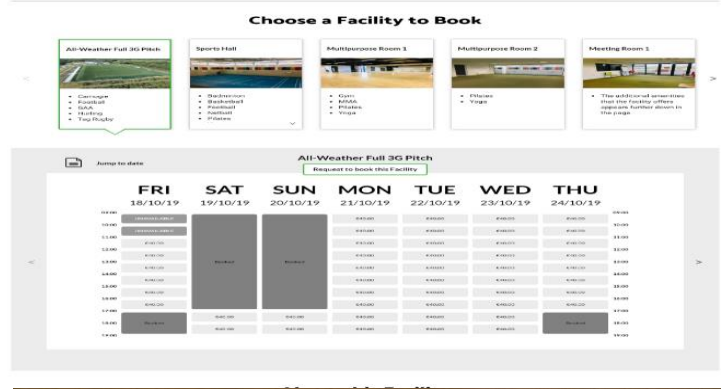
Choose a Facility to Book

All-Weather Full 3G Pitch
- Camogie
- Football
- GAA
- Hurling
- Tag Rugby

Sports Hall
- Badminton
- Basketball
- Football
- Netball
- Pilates

Multipurpose Room 1
- Gym
- MMA
- Pilates
- Yoga

Multipurpose Room 2
- Pilates
- Yoga

Meeting Room 1
- The additional amenities that the facility offers appears further down in the page

Jump to date

All-Weather Full 3G Pitch

Request to book this Facility

| | FRI 18/10/19 | SAT 19/10/19 | SUN 20/10/19 | MON 21/10/19 | TUE 22/10/19 | WED 23/10/19 | THU 24/10/19 | |
|---|---|---|---|---|---|---|---|---|
| 09:00 | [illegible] | Booked | Booked | €40.00 | €40.00 | €40.00 | €40.00 | 09:00 |
| 10:00 | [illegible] | | | €40.00 | €40.00 | €40.00 | €40.00 | 10:00 |
| 11:00 | €40.00 | | | €40.00 | €40.00 | €40.00 | €40.00 | 11:00 |
| 12:00 | €40.00 | | | €40.00 | €40.00 | €40.00 | €40.00 | 12:00 |
| 13:00 | €40.00 | | | €40.00 | €40.00 | €40.00 | €40.00 | 13:00 |
| 14:00 | €40.00 | | | €40.00 | €40.00 | €40.00 | €40.00 | 14:00 |
| 15:00 | €40.00 | | | €40.00 | €40.00 | €40.00 | €40.00 | 15:00 |
| 16:00 | €40.00 | | | €40.00 | €40.00 | €40.00 | €40.00 | 16:00 |
| 17:00 | Booked | €40.00 | €40.00 | €40.00 | €40.00 | €40.00 | Booked | 17:00 |
| 18:00 | | €40.00 | €40.00 | €40.00 | €40.00 | €40.00 | | 18:00 |
| 19:00 | | | | | | | | 19:00 |